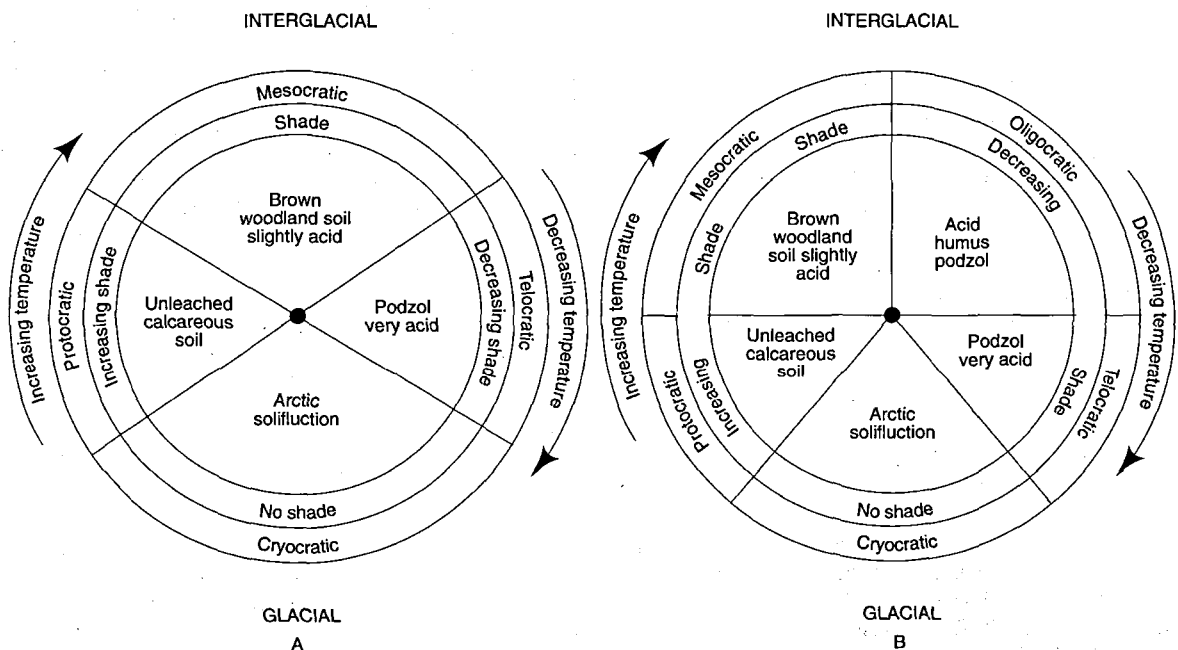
INTERGLACIAL

Mesocratic

Shade

Brown woodland soil slightly acid

Increasing temperature

Protocratic

Increasing shade

Unleached calcareous soil

Podzol very acid

Decreasing shade

Telocratic

Decreasing temperature

Arctic solifluction

No shade

Cryocratic

GLACIAL

A

INTERGLACIAL

Mesocratic

Shade

Shade

Oligocratic

Decreasing

Brown woodland soil slightly acid

Acid humus podzol

Increasing temperature

Decreasing temperature

Protocratic

Increasing

Unleached calcareous soil

Podzol very acid

Shade

Telocratic

Arctic solifluction

No shade

Cryocratic

GLACIAL

B